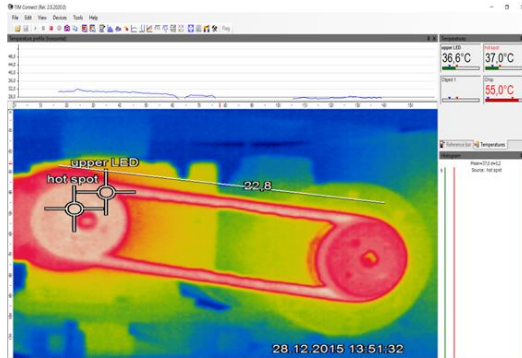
TIM Connect (Rel. 2.0.2020.0)

File Edit View Devices Tools Help

Flag

Temperature profile (horizontal)

Temperatures

upper LED
36,6°C

hot spot
37,0°C

Object 1

Chip
55,0°C

Reference bar

Temperatures

Histogram

upper LED

hot spot

22,8

28.12.2015 13:51:32